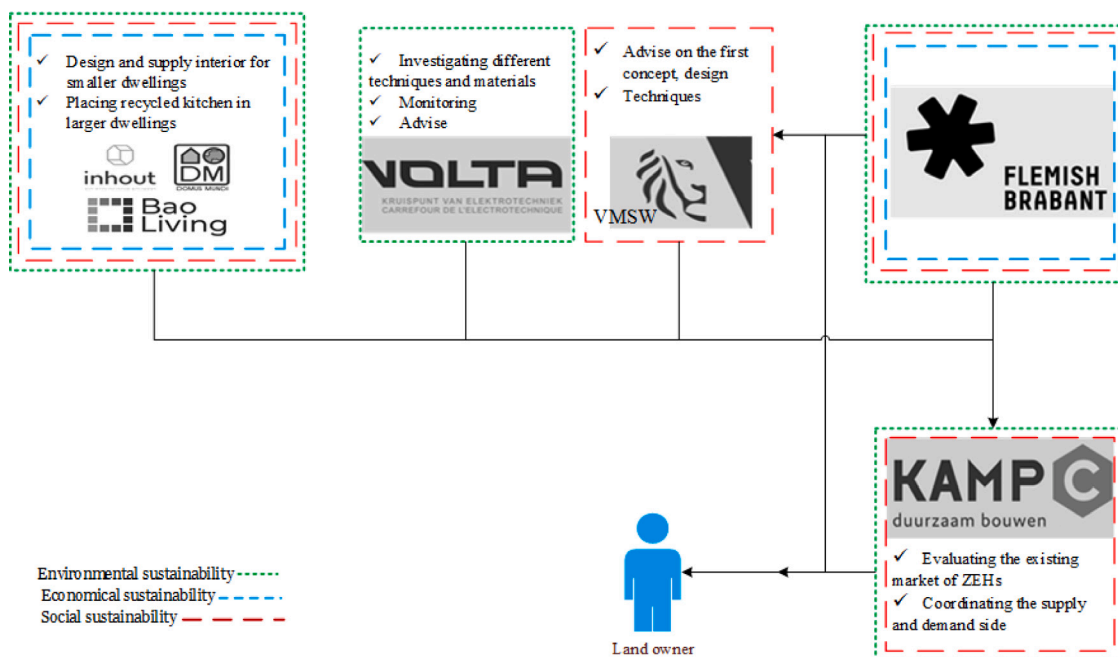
✓ Design and supply interior for smaller dwellings
✓ Placing recycled kitchen in larger dwellings

inhout

DM
DOMUS MUNDI

Bao Living

✓ Investigating different techniques and materials
✓ Monitoring
✓ Advise

VOLTA
KRUISPUNT VAN ELEKTROTECHNIEK
CARREFOUR DE L'ELECTROTECHNIQUE

✓ Advise on the first concept, design
✓ Techniques

VMSW

FLEMISH BRABANT

KAMP C
duurzaam bouwen

✓ Evaluating the existing market of ZEHs
✓ Coordinating the supply and demand side

Land owner

Environmental sustainability
Economical sustainability
Social sustainability